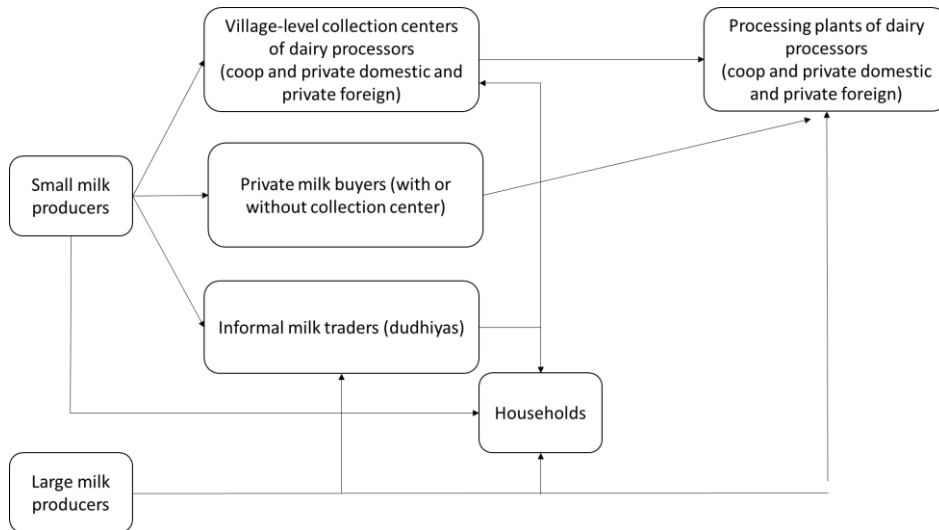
Village-level collection centers of dairy processors (coop and private domestic and private foreign)

Processing plants of dairy processors (coop and private domestic and private foreign)

Small milk producers

Private milk buyers (with or without collection center)

Informal milk traders (dudhiyas)

Households

Large milk producers